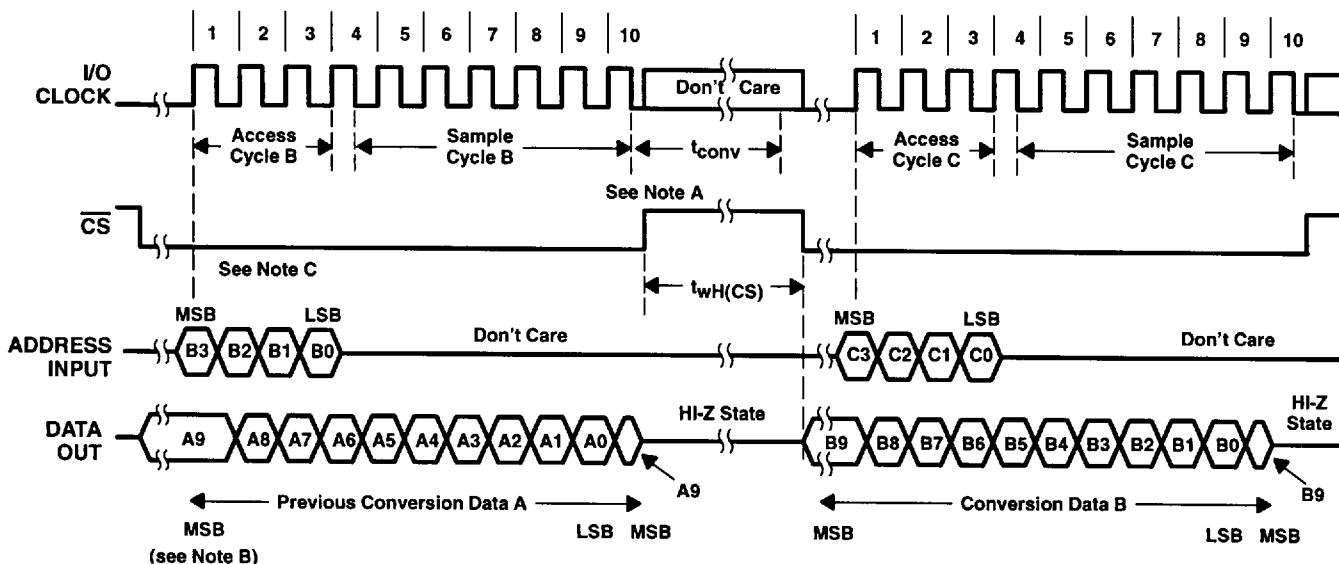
1 2 3 4 5 6 7 8 9 10 1 2 3 4 5 6 7 8 9 10

I/O CLOCK

Don't Care

Access Cycle B

Sample Cycle B

$t_{conv}$

Access Cycle C

Sample Cycle C

$\overline{CS}$

See Note A

See Note C

$t_{wH(CS)}$

MSB LSB

ADDRESS INPUT

B3 B2 B1 B0

Don't Care

MSB LSB

C3 C2 C1 C0

Don't Care

DATA OUT

A9 A8 A7 A6 A5 A4 A3 A2 A1 A0

HI-Z State

B9 B8 B7 B6 B5 B4 B3 B2 B1 B0

HI-Z State

A9

B9

Previous Conversion Data A

Conversion Data B

MSB (see Note B)

LSB MSB

MSB

LSB MSB